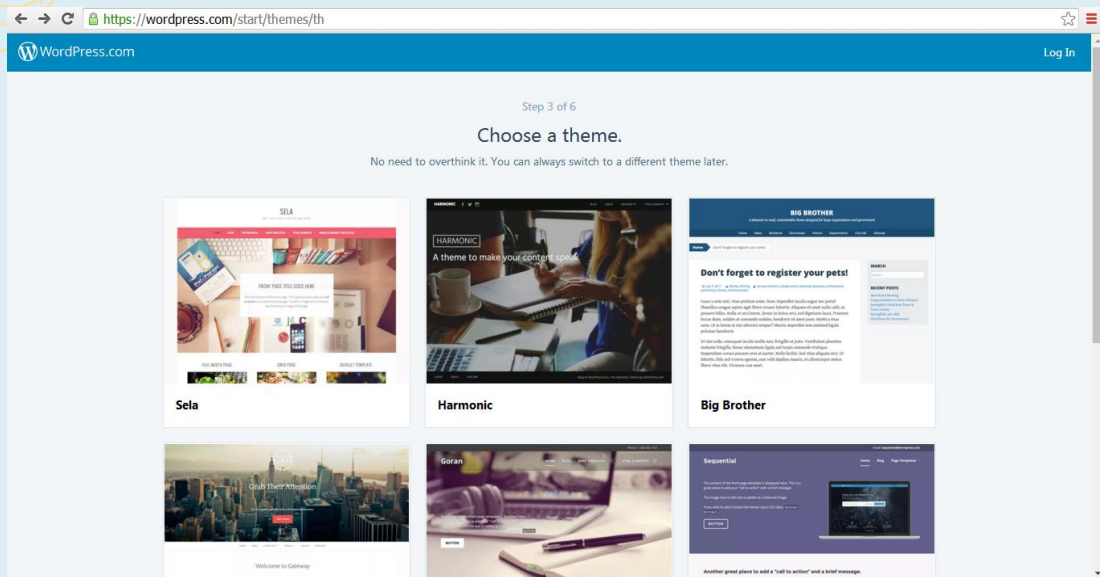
https://wordpress.com/start/themes/th

WordPress.com

Log In

Step 3 of 6

Choose a theme.

No need to overthink it. You can always switch to a different theme later.

SELA

FRONT PAGE TITLE GOES HERE

FULL WIDTH PAGE

GRID PAGE

DEFAULT TEMPLATE

Sela

HARMONIC

HARMONIC

A theme to make your content speak

Harmonic

BIG BROTHER

Don't forget to register your pets!

SEARCH

RECENT POSTS

Big Brother

Grab Their Attention

Welcome to Gateway

Goran

BUTTON

Sequential

BUTTON

Another great place to add a "call to action" and a brief message.